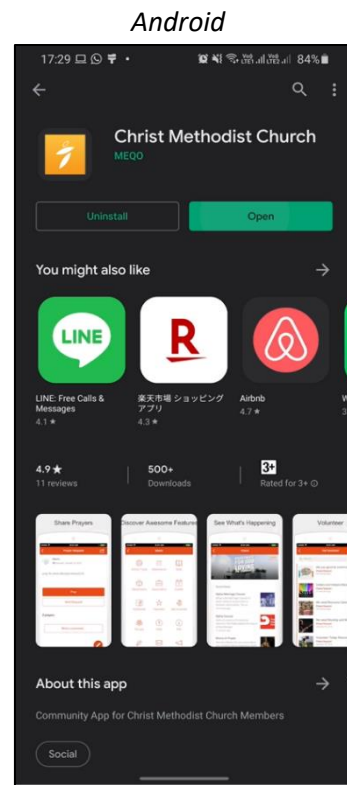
Android

17:29 84%

Christ Methodist Church
MEQO

Uninstall

Open

You might also like

LINE

LINE: Free Calls & Messages
4.1 ★

楽天市場 ショッピングアプリ
4.3 ★

Airbnb
4.7 ★

4.9 ★
11 reviews

500+
Downloads

3+
Rated for 3+

Share Prayers

Discover Awesome Features

See What's Happening

Volunteer

About this app

Community App for Christ Methodist Church Members

Social